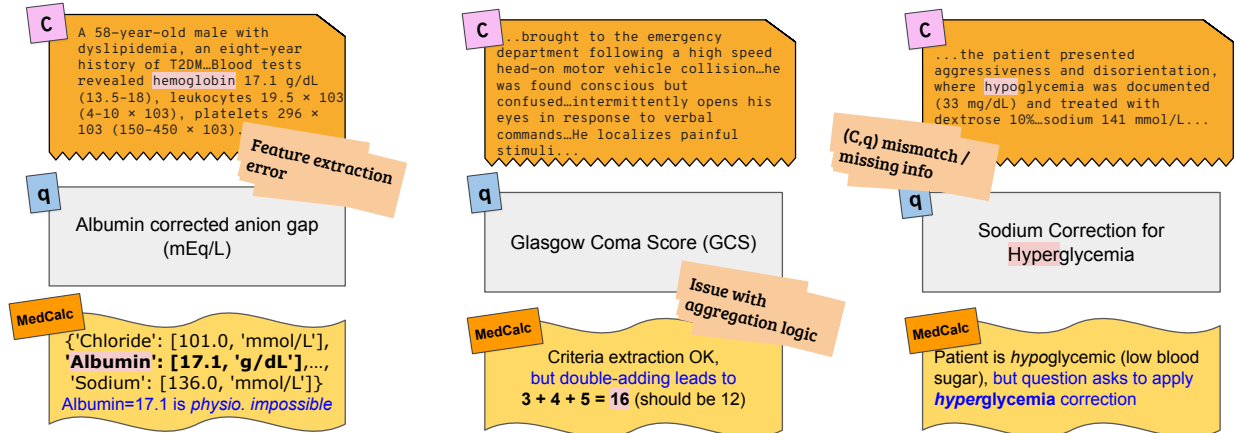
C

A 58-year-old male with dyslipidemia, an eight-year history of T2DM…Blood tests revealed hemoglobin 17.1 g/dL (13.5–18), leukocytes 19.5 × 103 (4–10 × 103), platelets 296 × 103 (150–450 × 103)…

Feature extraction error

q

Albumin corrected anion gap (mEq/L)

MedCalc

{'Chloride': [101.0, 'mmol/L'], **'Albumin': [17.1, 'g/dL']**,..., 'Sodium': [136.0, 'mmol/L']}
Albumin=17.1 is *physio. impossible*

C

...brought to the emergency department following a high speed head-on motor vehicle collision…he was found conscious but confused…intermittently opens his eyes in response to verbal commands…He localizes painful stimuli...

q

Glasgow Coma Score (GCS)

Issue with aggregation logic

MedCalc

Criteria extraction OK, but double-adding leads to **3 + 4 + 5 = 16** (should be 12)

C

...the patient presented aggressiveness and disorientation, where hypoglycemia was documented (33 mg/dL) and treated with dextrose 10%…sodium 141 mmol/L...

(C,q) mismatch / missing info

q

Sodium Correction for Hyperglycemia

MedCalc

Patient is *hypo*glycemic (low blood sugar), but question asks to apply ***hyper*glycemia** correction